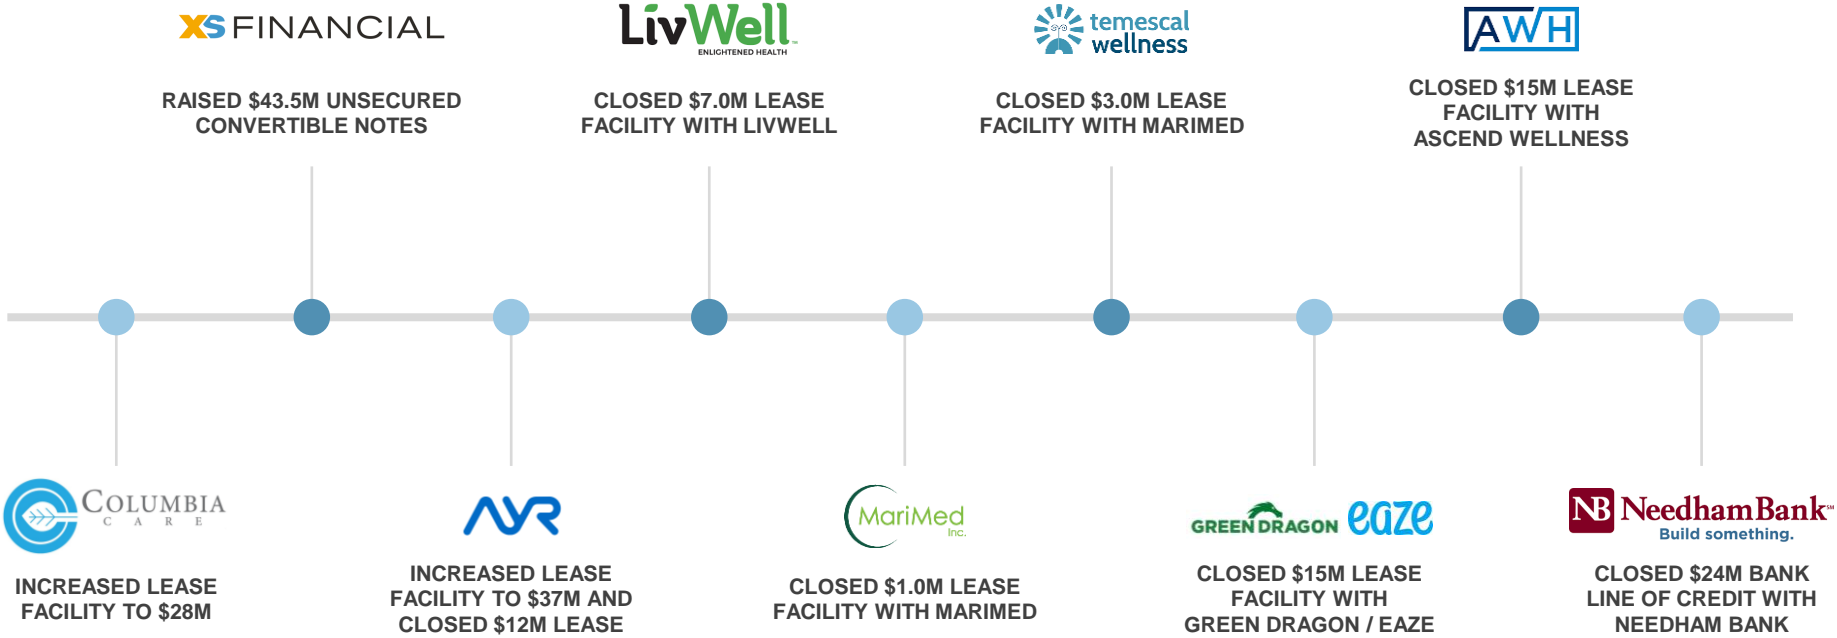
XS FINANCIAL

RAISED $43.5M UNSECURED CONVERTIBLE NOTES

LivWell ENLIGHTENED HEALTH

CLOSED $7.0M LEASE FACILITY WITH LIVWELL

temescal wellness

CLOSED $3.0M LEASE FACILITY WITH MARIMED

AWH

CLOSED $15M LEASE FACILITY WITH ASCEND WELLNESS

COLUMBIA CARE

INCREASED LEASE FACILITY TO $28M

AYR

INCREASED LEASE FACILITY TO $37M AND CLOSED $12M LEASE

MariMed Inc.

CLOSED $1.0M LEASE FACILITY WITH MARIMED

GREEN DRAGON eaze

CLOSED $15M LEASE FACILITY WITH GREEN DRAGON / EAZE

NB NeedhamBank Build something.

CLOSED $24M BANK LINE OF CREDIT WITH NEEDHAM BANK